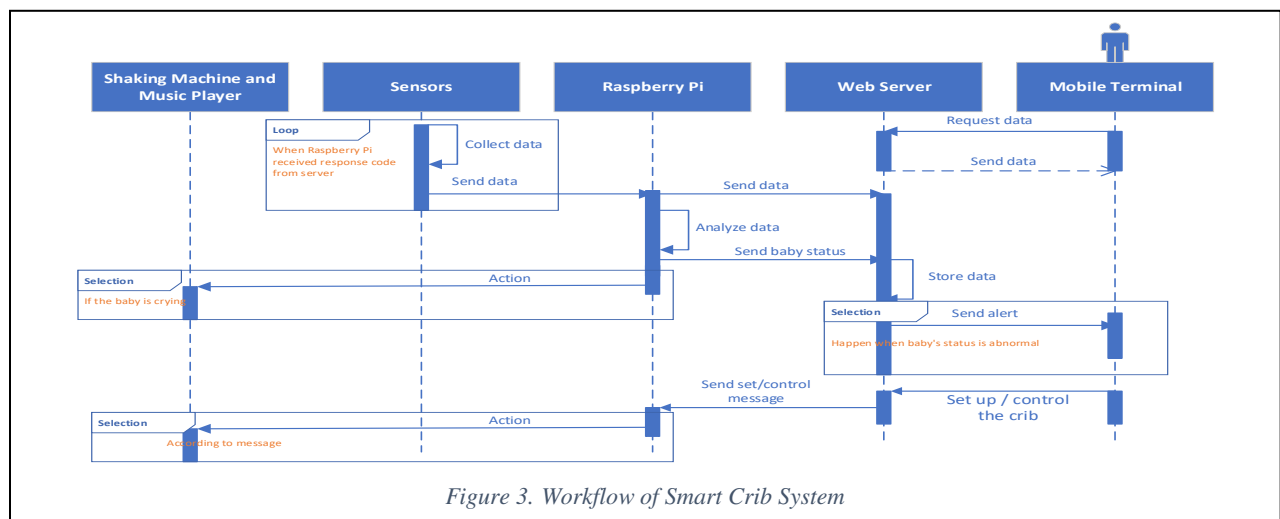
Shaking Machine and Music Player

Sensors

Raspberry Pi

Web Server

Mobile Terminal

Loop

When Raspberry Pi received response code from server

Collect data

Send data

Request data

Send data

Send data

Analyze data

Send baby status

Store data

Selection

If the baby is crying

Action

Selection

Send alert

Happen when baby's status is abnormal

Send set/control message

Set up / control the crib

Selection

According to message

Action

Figure 3. Workflow of Smart Crib System